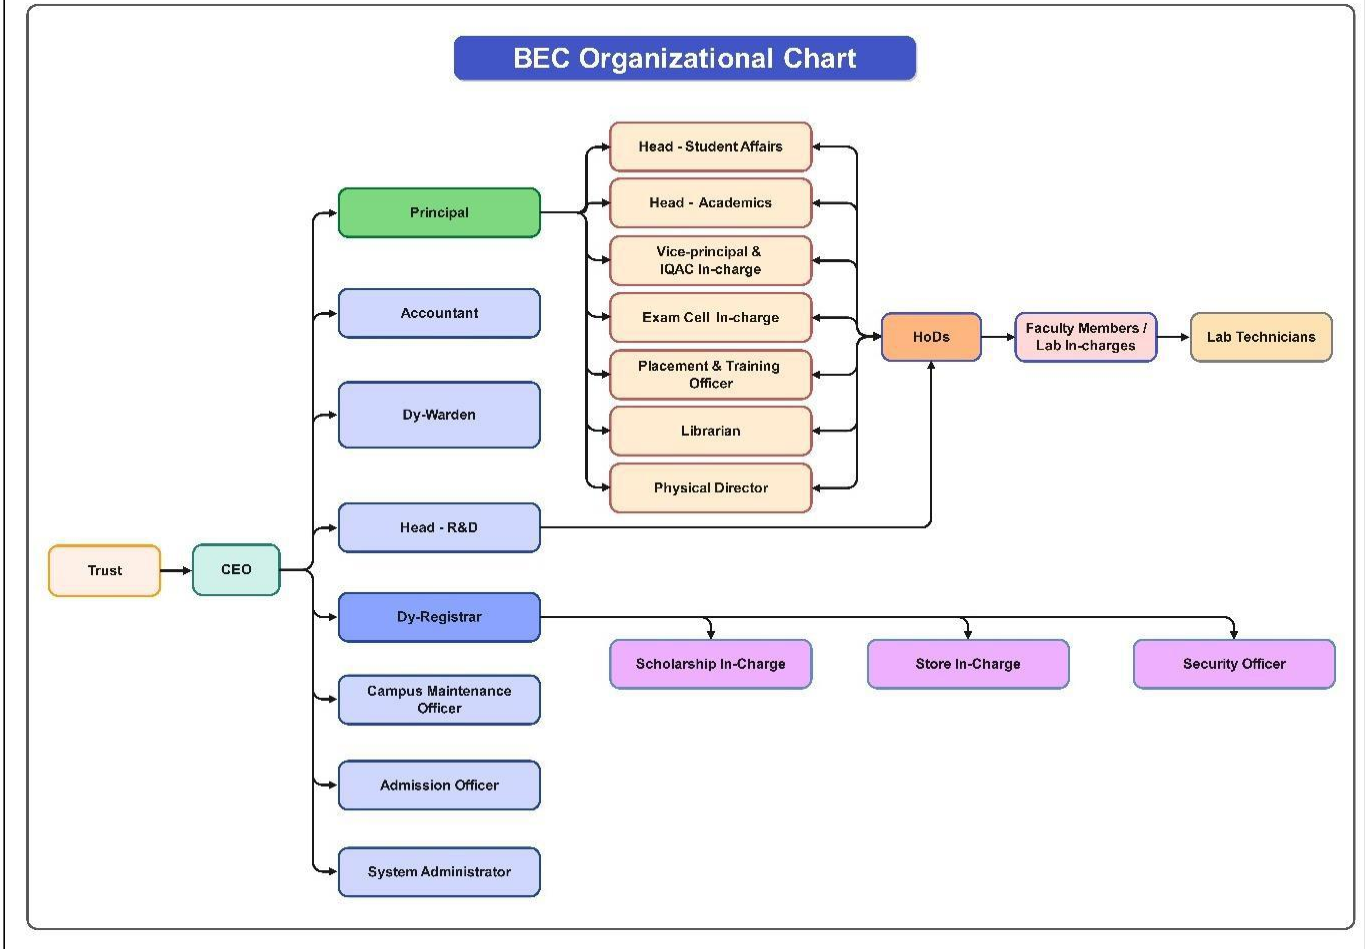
BEC Organizational Chart

Trust

CEO

Principal

Accountant

Dy-Warden

Head - R&D

Dy-Registrar

Campus Maintenance Officer

Admission Officer

System Administrator

Head - Student Affairs

Head - Academics

Vice-principal & IQAC In-charge

Exam Cell In-charge

Placement & Training Officer

Librarian

Physical Director

HoDs

Faculty Members / Lab In-charges

Lab Technicians

Scholarship In-Charge

Store In-Charge

Security Officer